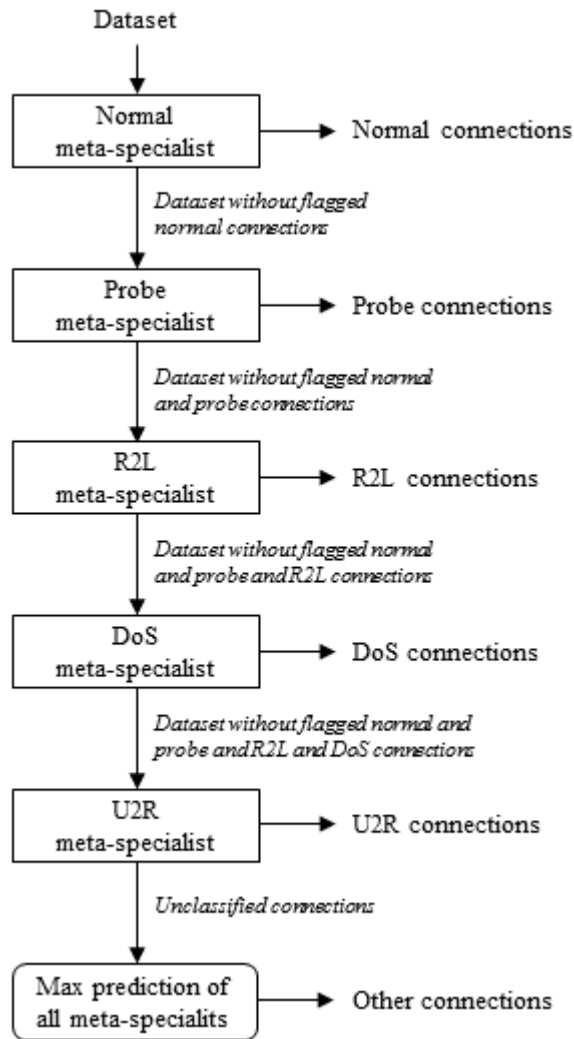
Dataset

Normal meta-specialist

Normal connections

Dataset without flagged normal connections

Probe meta-specialist

Probe connections

Dataset without flagged normal and probe connections

R2L meta-specialist

R2L connections

Dataset without flagged normal and probe and R2L connections

DoS meta-specialist

DoS connections

Dataset without flagged normal and probe and R2L and DoS connections

U2R meta-specialist

U2R connections

Unclassified connections

Max prediction of all meta-specialits

Other connections